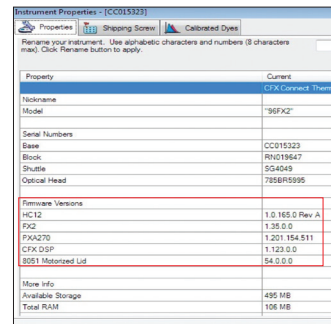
Instrument Properties - [CC015323]

Properties | Shipping Screw | Calibrated Dyes

Rename your instrument. Use alphabetic characters and numbers (8 characters max). Click Rename button to apply.

| Property | Current |
|---|---|
| | CFX Connect Therm |
| Nickname | |
| Model | "96FX2" |
| | |
| Serial Numbers | |
| Base | CC015323 |
| Block | RN019647 |
| Shuttle | SG4049 |
| Optical Head | 785BR5995 |
| | |
| Firmware Versions | |
| HC12 | 1.0.165.0 Rev A |
| FX2 | 1.35.0.0 |
| FXA270 | 1.201.154.511 |
| CFX DSP | 1.123.0.0 |
| 8051 Motorized Lid | 54.0.0.0 |
| | |
| More Info | |
| Available Storage | 495 MB |
| Total RAM | 106 MB |